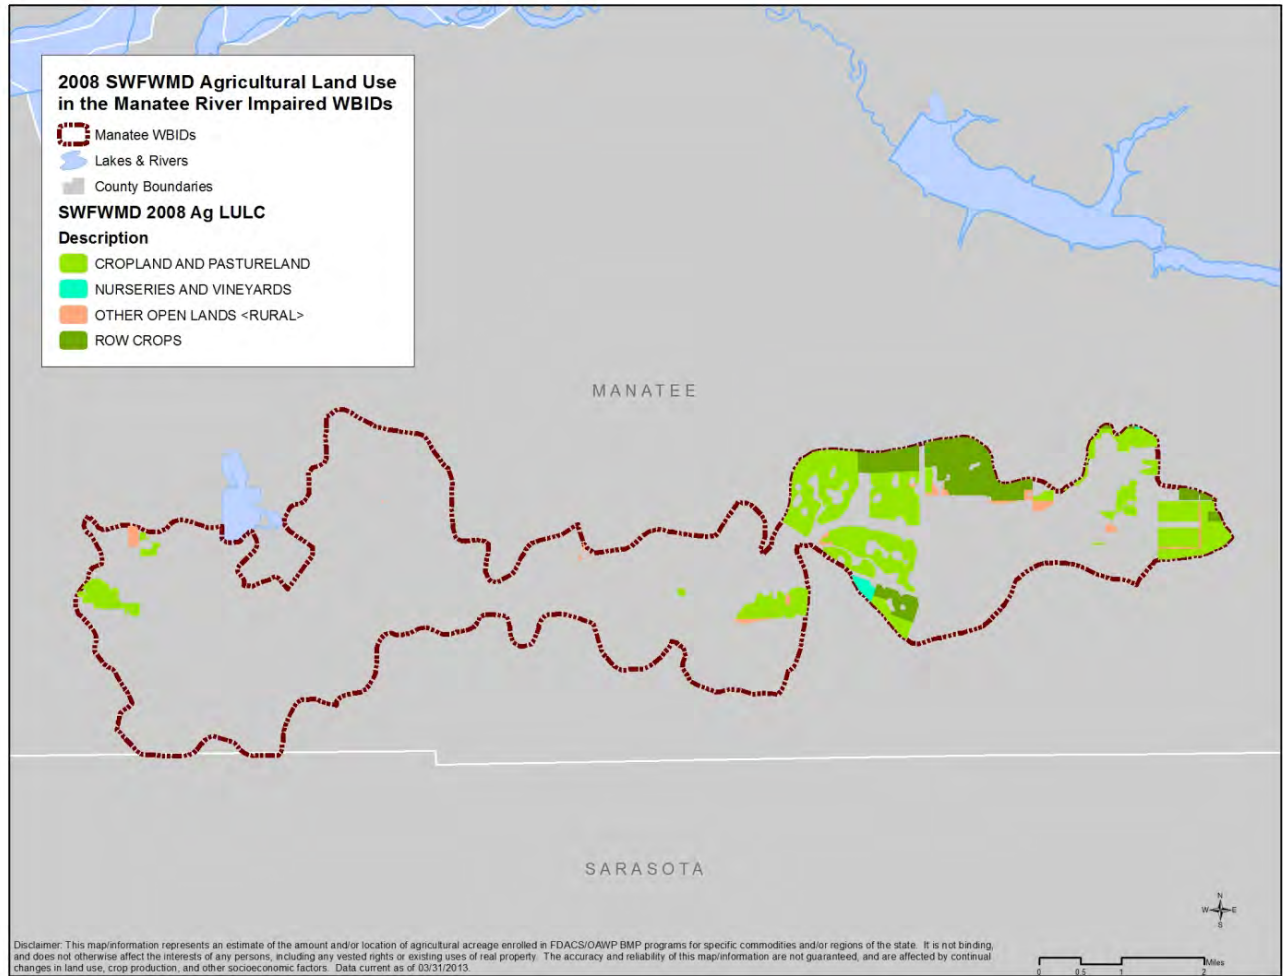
2008 SWFWMD Agricultural Land Use in the Manatee River Impaired WBIDs

Manatee WBIDs
Lakes & Rivers
County Boundaries

SWFWMD 2008 Ag LULC
Description
CROPLAND AND PASTURELAND
NURSERIES AND VINEYARDS
OTHER OPEN LANDS <RURAL>
ROW CROPS

MANATEE

SARASOTA

N
W E
S

0 0.5 1 2 Miles

Disclaimer: This map/information represents an estimate of the amount and/or location of agricultural acreage enrolled in FDACS/OAWP BMP programs for specific commodities and/or regions of the state. It is not binding, and does not otherwise affect the interests of any persons, including any vested rights or existing uses of real property. The accuracy and reliability of this map/information are not guaranteed, and are affected by continual changes in land use, crop production, and other socioeconomic factors. Data current as of 03/31/2013.